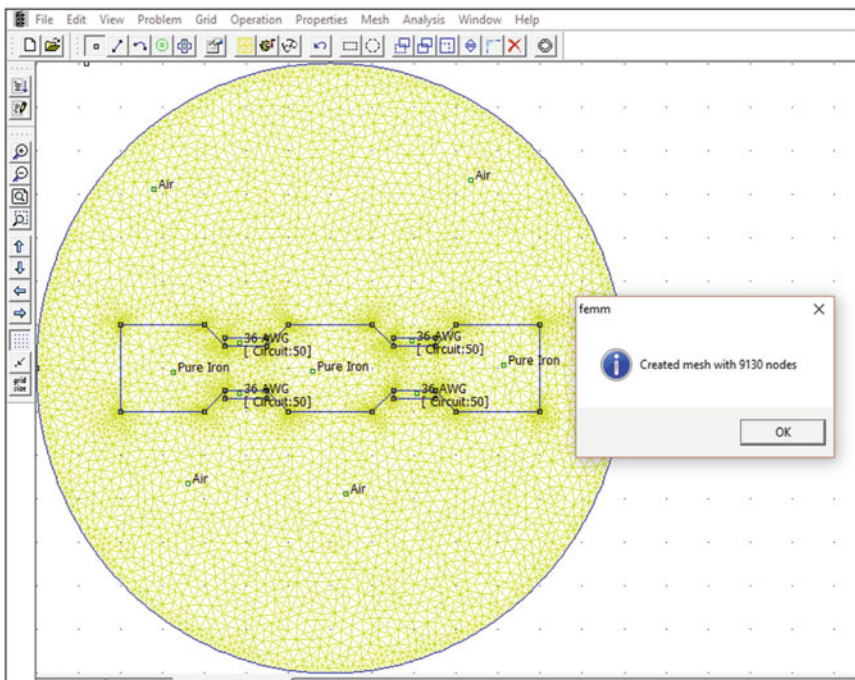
File Edit View Problem Grid Operation Properties Mesh Analysis Window Help

grid size

Air

Air

36 AWG
[ Circuit:50]

36 AWG
[ Circuit:50]

Pure Iron

Pure Iron

Pure Iron

36 AWG
[ Circuit:50]

36 AWG
[ Circuit:50]

Air

Air

femm

Created mesh with 9130 nodes

OK